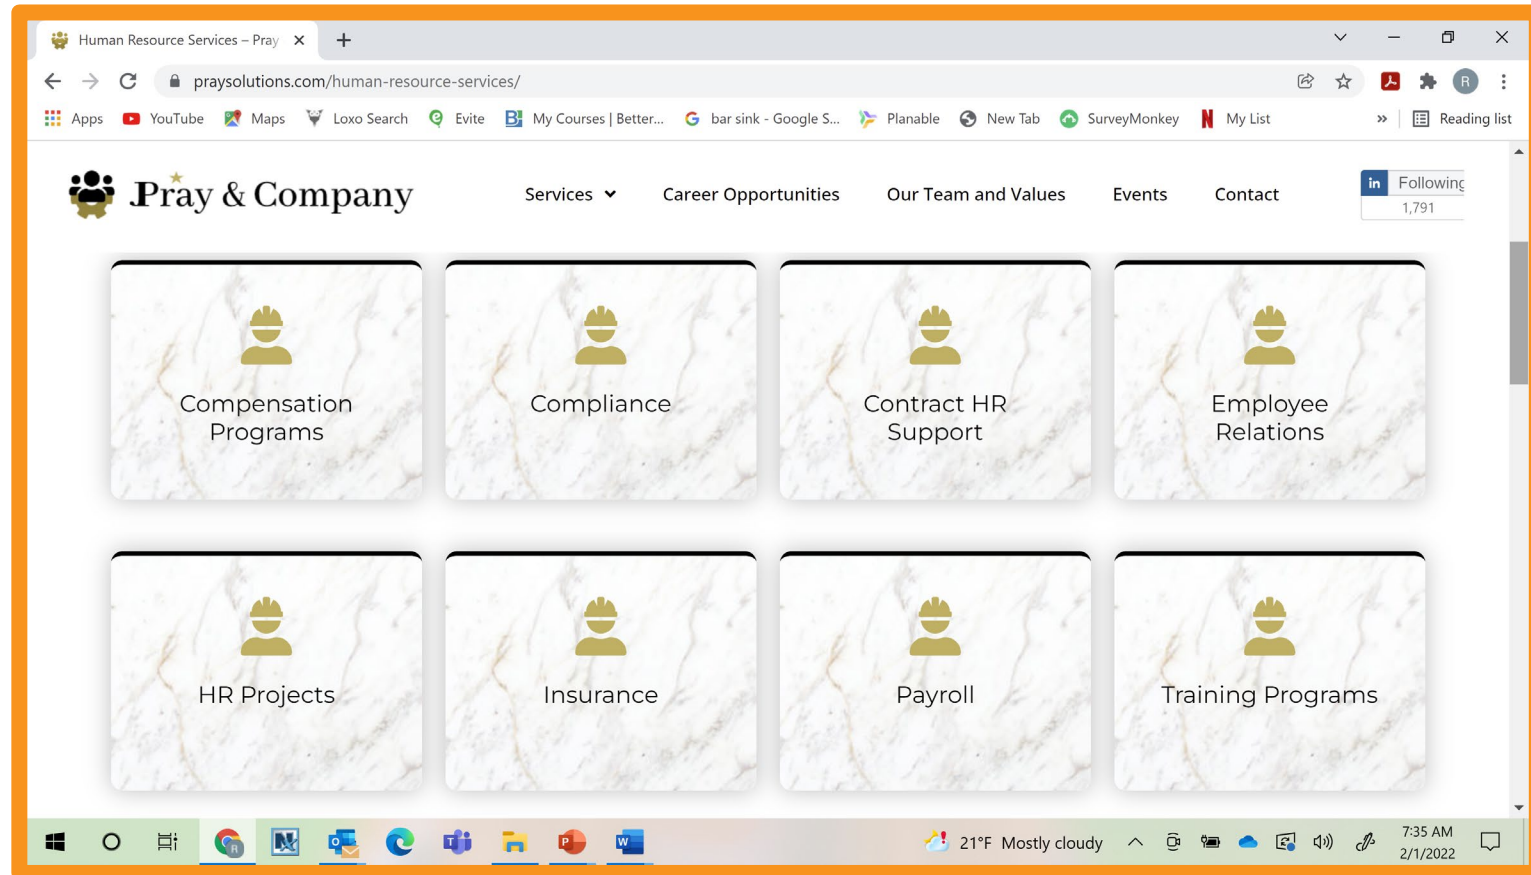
Human Resource Services – Pray

praysolutions.com/human-resource-services/

Apps YouTube Maps Loxo Search Evite My Courses | Better... bar sink - Google S... Planable New Tab SurveyMonkey My List » Reading list

Pray & Company

Services Career Opportunities Our Team and Values Events Contact

in Following 1,791

Compensation Programs

Compliance

Contract HR Support

Employee Relations

HR Projects

Insurance

Payroll

Training Programs

21°F Mostly cloudy

7:35 AM 2/1/2022